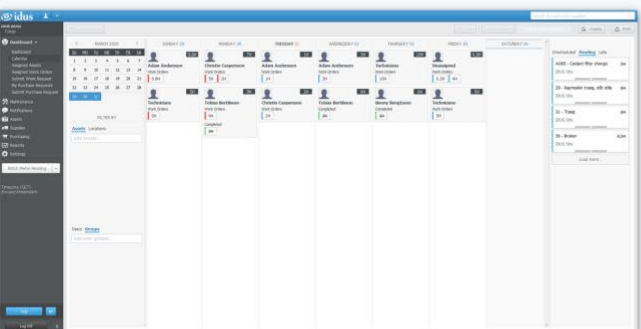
idus

Dashboard

MARCH 2020

SUNDAY 29 | MONDAY 30 | TUESDAY 31 | WEDNESDAY 01 | THURSDAY 02 | FRIDAY 03 | SATURDAY 04

Adam Andersson
Work Orders

Christie Caspersson
Work Orders

Adam Andersson
Work Orders

Adam Andersson
Work Orders

Technicians
Work Orders

Unassigned
Work Orders

Technicians

Tobias Berthlsson

Christie Caspersson

Tobias Berthlsson

Simeon Bengtsson

Technicians

Completed

FILTER BY

Assets Locations

Users Groups

Unscheduled Pending Late

Load more

Log Off